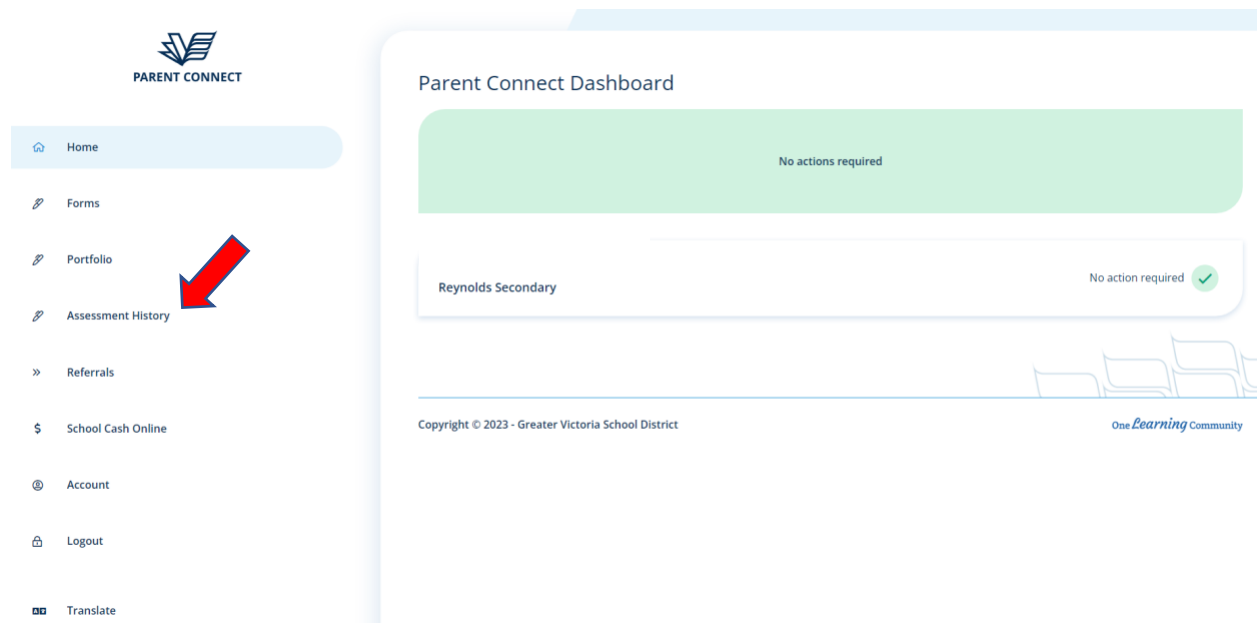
PARENT CONNECT

Home

Forms

Portfolio

Assessment History

» Referrals

$ School Cash Online

Account

Logout

Translate

Parent Connect Dashboard

No actions required

Reynolds Secondary

No action required

Copyright © 2023 - Greater Victoria School District

One Learning Community